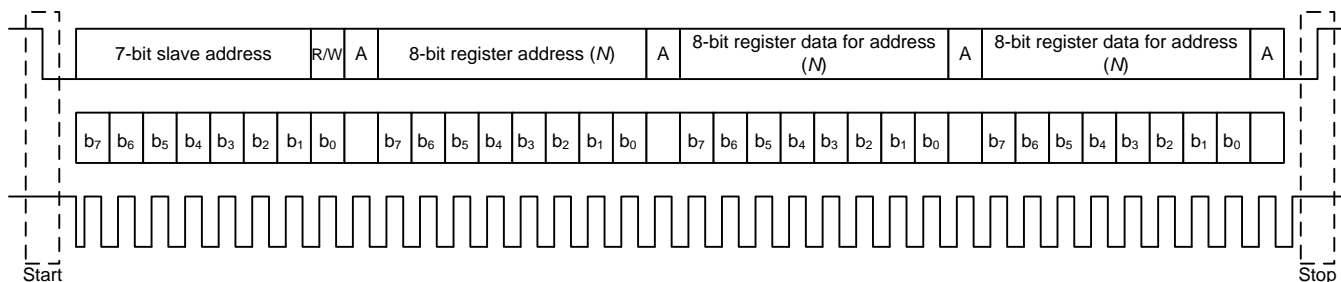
| 7-bit slave address | R/W | A | 8-bit register address (*N*) | A | 8-bit register data for address (*N*) | A | 8-bit register data for address (*N*) | A |
|---|---|---|---|---|---|---|---|---|

| $b_7$ | $b_6$ | $b_5$ | $b_4$ | $b_3$ | $b_2$ | $b_1$ | $b_0$ | | $b_7$ | $b_6$ | $b_5$ | $b_4$ | $b_3$ | $b_2$ | $b_1$ | $b_0$ | | $b_7$ | $b_6$ | $b_5$ | $b_4$ | $b_3$ | $b_2$ | $b_1$ | $b_0$ | | $b_7$ | $b_6$ | $b_5$ | $b_4$ | $b_3$ | $b_2$ | $b_1$ | $b_0$ | |
|---|---|---|---|---|---|---|---|---|---|---|---|---|---|---|---|---|---|---|---|---|---|---|---|---|---|---|---|---|---|---|---|---|---|---|---|

Start

Stop